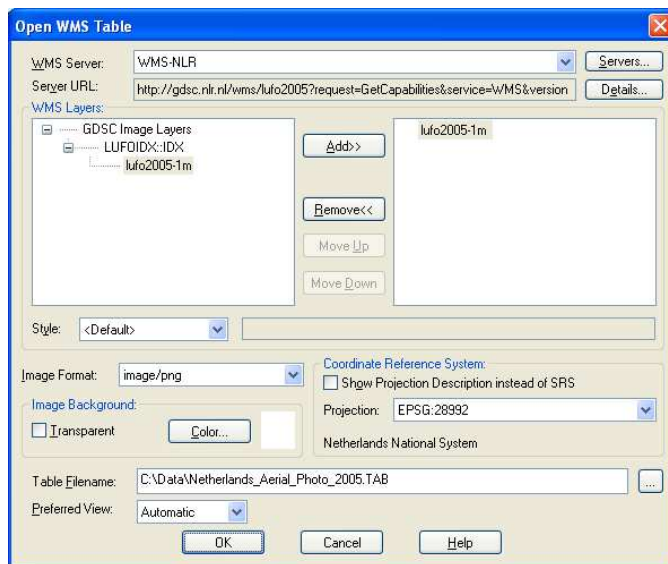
Open WMS Table

WMS Server: WMS-NLR
Servers...

Server URL: http://gdsc.nlr.nl/wms/lufo2005?request=GetCapabilities&service=WMS&version
Details...

WMS Layers:

GDSC Image Layers
LUFOIDX::IDX
lufo2005-1m

Add>>

Remove<<

Move Up

Move Down

lufo2005-1m

Style: <Default>

Image Format: image/png

Image Background:
Transparent
Color...

Coordinate Reference System:
Show Projection Description instead of SRS
Projection: EPSG:28992
Netherlands National System

Table Filename: C:\Data\Netherlands_Aerial_Photo_2005.TAB
...

Preferred View: Automatic

OK
Cancel
Help